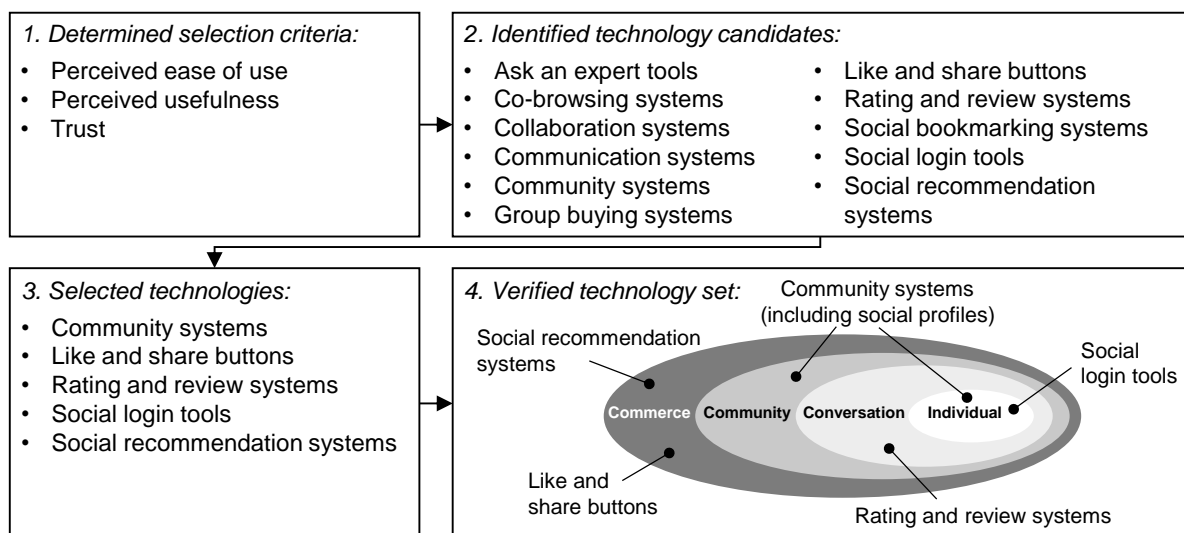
1. Determined selection criteria:
- Perceived ease of use
- Perceived usefulness
- Trust

2. Identified technology candidates:
- Ask an expert tools
- Co-browsing systems
- Collaboration systems
- Communication systems
- Community systems
- Group buying systems
- Like and share buttons
- Rating and review systems
- Social bookmarking systems
- Social login tools
- Social recommendation systems

3. Selected technologies:
- Community systems
- Like and share buttons
- Rating and review systems
- Social login tools
- Social recommendation systems

4. Verified technology set:

Community systems (including social profiles)

Social recommendation systems

Social login tools

Commerce Community Conversation Individual

Like and share buttons

Rating and review systems